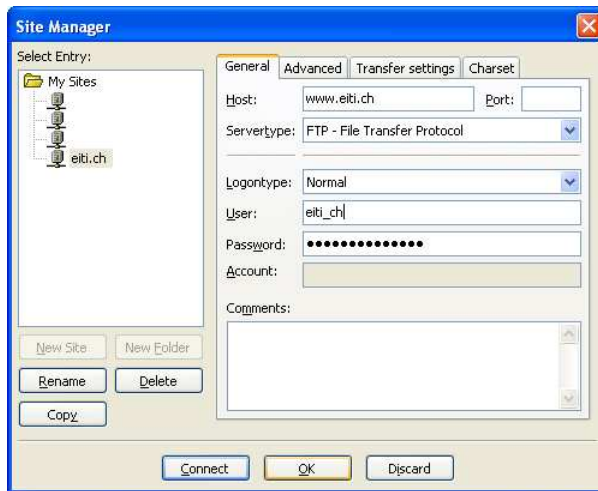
Site Manager

Select Entry:

My Sites

eiti.ch

New Site New Folder

Rename Delete

Copy

General Advanced Transfer settings Charset

Host: www.eiti.ch Port:

Servertype: FTP - File Transfer Protocol

Logontype: Normal

User: eiti_ch

Password: ••••••••••••••

Account:

Comments:

Connect OK Discard